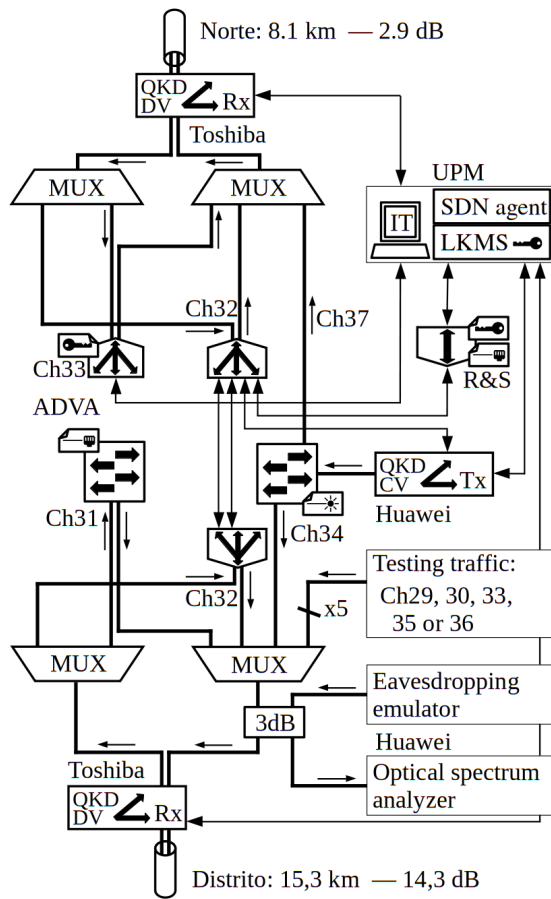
Norte: 8.1 km — 2.9 dB

QKD DV Rx

Toshiba

MUX

MUX

UPM

IT

SDN agent

LKMS

Ch32

Ch37

Ch33

R&S

ADVA

QKD CV Tx

Huawei

Ch31

Ch34

Testing traffic:
Ch29, 30, 33, 35 or 36

Ch32

x5

MUX

MUX

Eavesdropping emulator

3dB

Huawei

Toshiba

Optical spectrum analyzer

QKD DV Rx

Distrito: 15,3 km — 14,3 dB